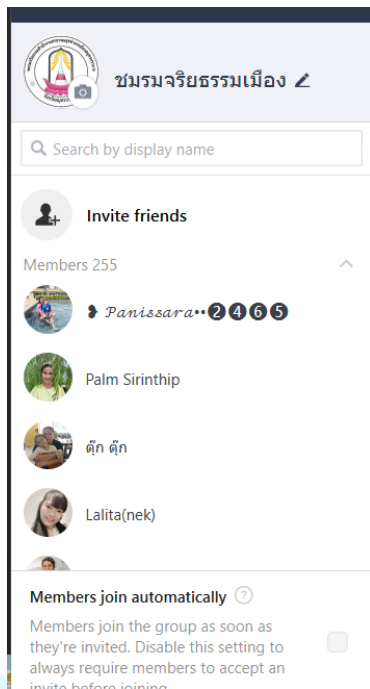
ชมรมจริยธรรมเมือง

Search by display name

Invite friends

Members 255

❥ 𝑃𝑎𝑛𝑖𝑠𝑠𝑎𝑟𝑎••❷❹❻❺

Palm Sirinthip

ตุ๊ก ตุ๊ก

Lalita(nek)

Members join automatically

Members join the group as soon as they're invited. Disable this setting to always require members to accept an invite before joining.